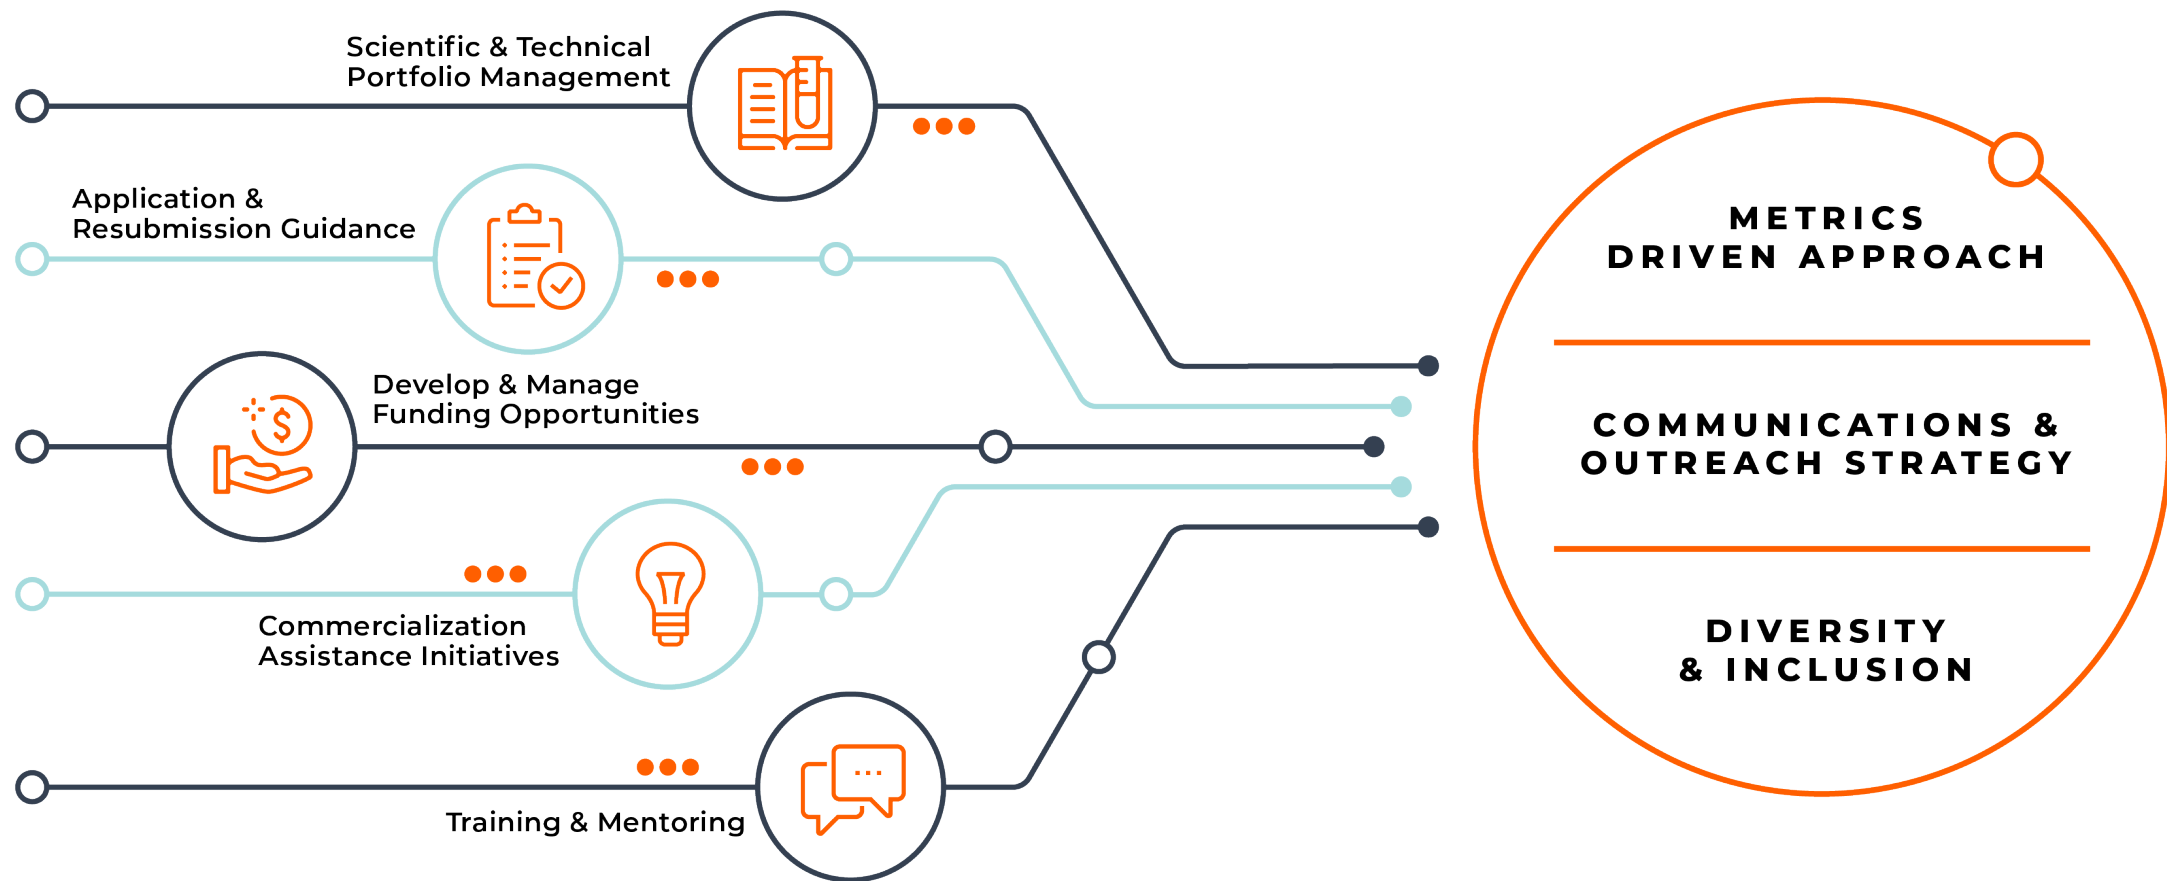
Scientific & Technical Portfolio Management

Application & Resubmission Guidance

Develop & Manage Funding Opportunities

Commercialization Assistance Initiatives

Training & Mentoring

METRICS DRIVEN APPROACH

COMMUNICATIONS & OUTREACH STRATEGY

DIVERSITY & INCLUSION